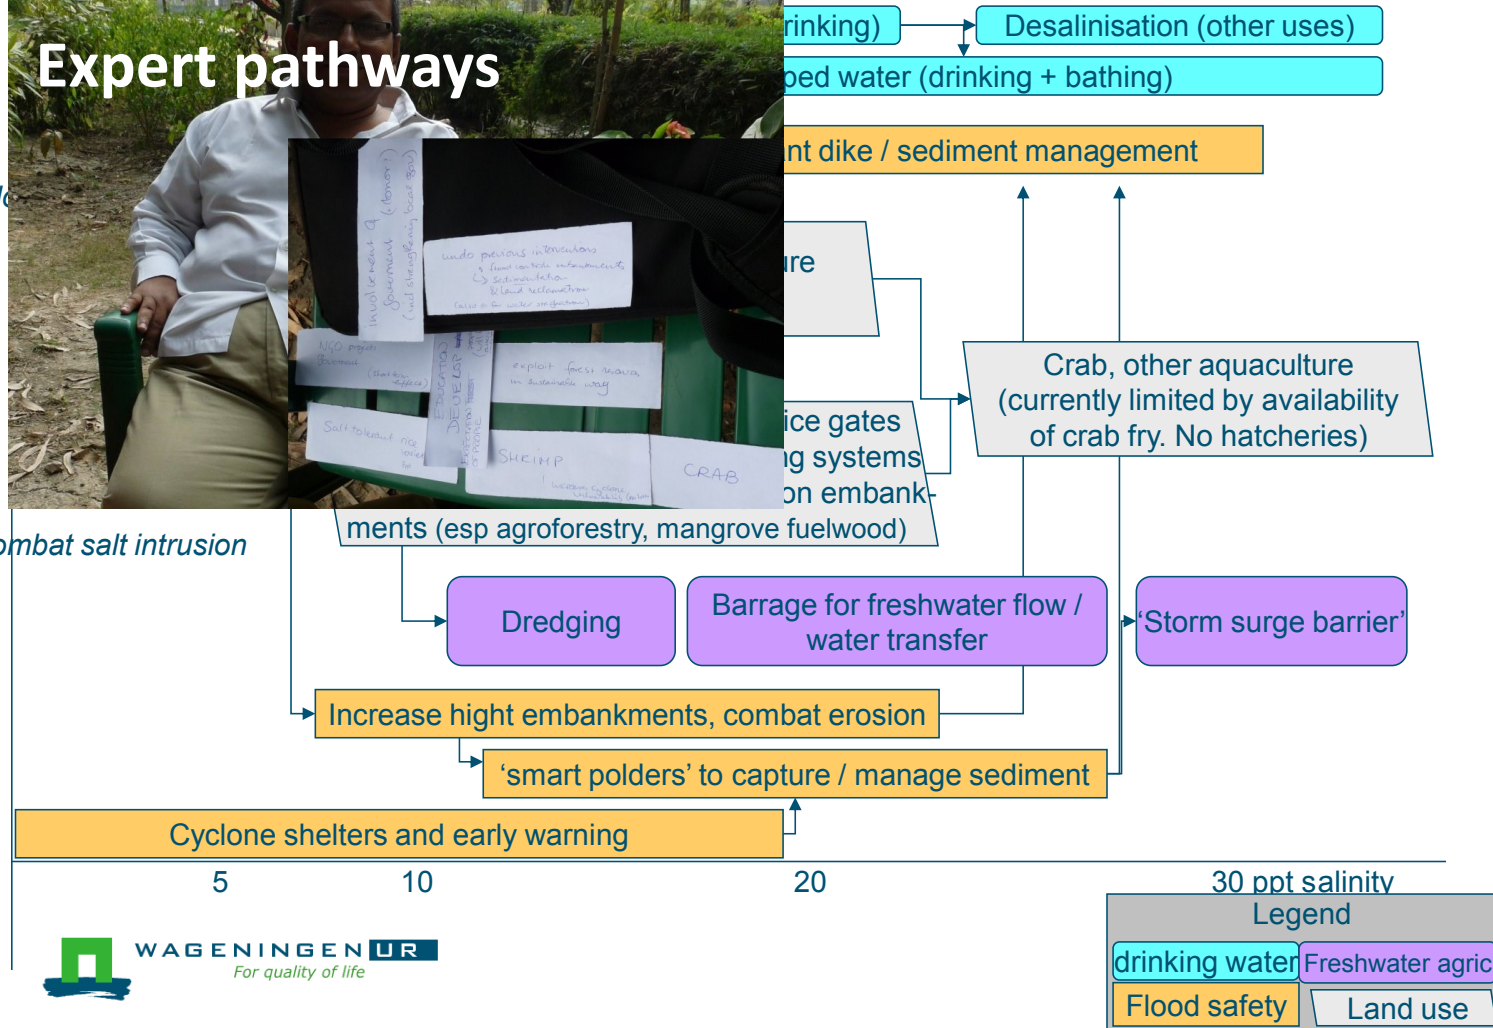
Expert pathways

rinking)

Desalinisation (other uses)

ped water (drinking + bathing)

nt dike / sediment management

ure

Crab, other aquaculture (currently limited by availability of crab fry. No hatcheries)

ice gates

ng systems

on embankments (esp agroforestry, mangrove fuelwood)

mbat salt intrusion

Involvement of government (donor) (ad strengthening local govt)

undo previous interventions

NGO

exploit forest in sustainable way

Salt tolerant rice

EDUCATION DEVELOP

SHRIMP

CRAB

Dredging

Barrage for freshwater flow / water transfer

'Storm surge barrier'

Increase hight embankments, combat erosion

'smart polders' to capture / manage sediment

Cyclone shelters and early warning

5

10

20

30 ppt salinity

Legend

drinking water

Freshwater agric

Flood safety

Land use

WAGENINGEN UR
For quality of life